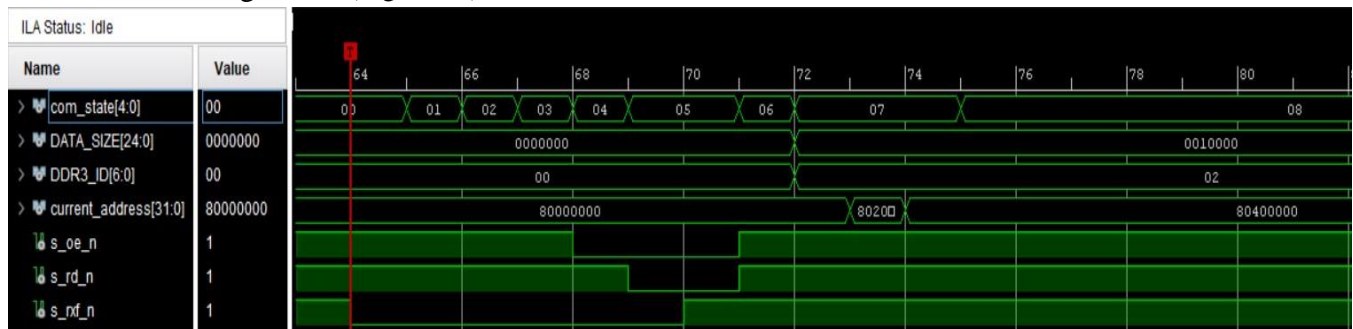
ILA Status: Idle

| Name | Value |
|---|---|
| com_state[4:0] | 00 |
| DATA_SIZE[24:0] | 0000000 |
| DDR3_ID[6:0] | 00 |
| current_address[31:0] | 80000000 |
| s_oe_n | 1 |
| s_rd_n | 1 |
| s_rxf_n | 1 |

64 66 68 70 72 74 76 78 80

00 01 02 03 04 05 06 07 08

0000000 0010000

00 02

80000000 80200 80400000